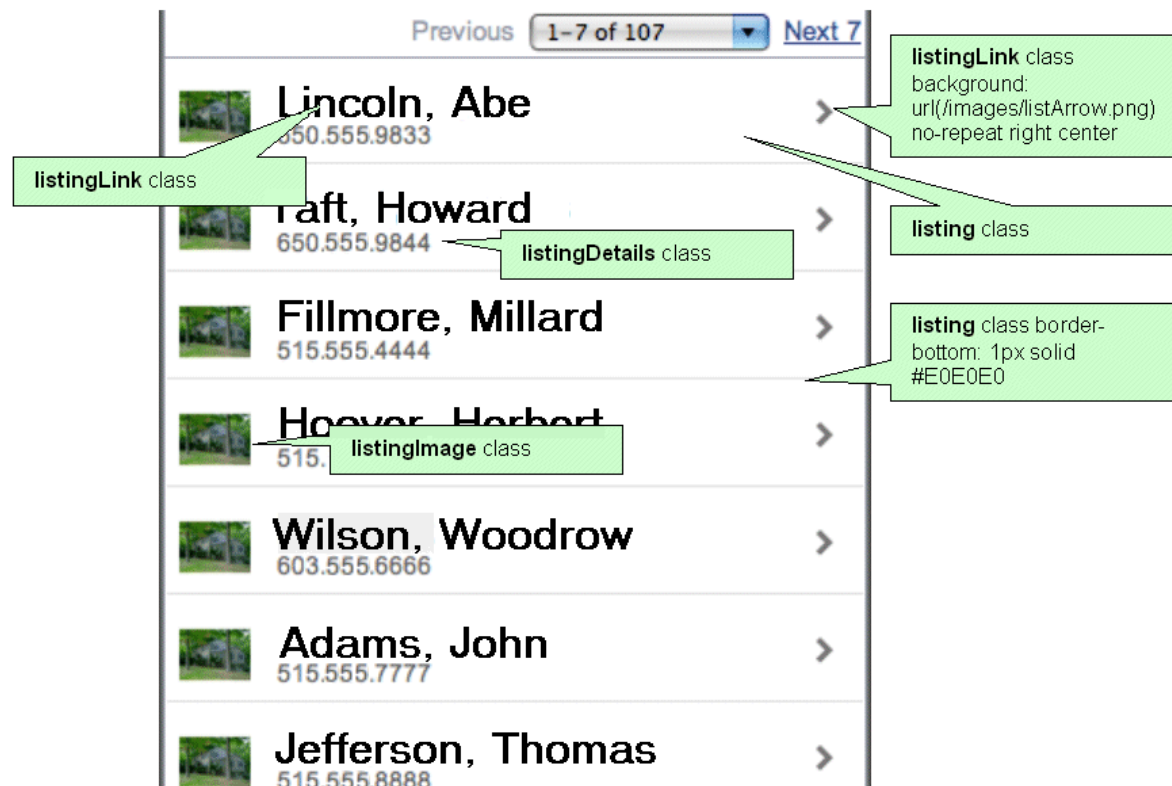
Previous 1-7 of 107 Next 7

Lincoln, Abe
650.555.9833

listingLink class background: url(/images/listArrow.png) no-repeat right center

listingLink class

Taft, Howard
650.555.9844

listingDetails class

listing class

Fillmore, Millard
515.555.4444

listing class border-bottom: 1px solid #E0E0E0

Hoover, Herbert
515.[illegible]

listingImage class

Wilson, Woodrow
603.555.6666

Adams, John
515.555.7777

Jefferson, Thomas
515.555.8888